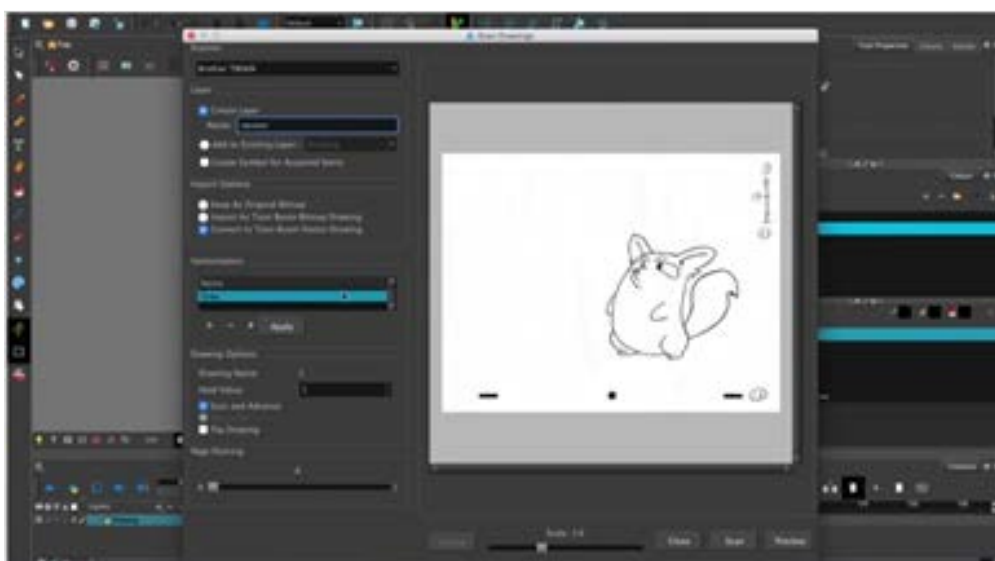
Scan Drawings

Scanner

Layer
Create Layer
Name:
Add to Existing Layer
Create Symbol for Acquired Items

Import Options
Keep As Original Bitmap
Import As Toon Boom Bitmap Drawing
Convert to Toon Boom Vector Drawing

Vectorization
Name
Apply

Drawing Options
Drawing Name
Hold Values
Scan and Advance
Flip Drawing

Page Marking

Scale: 1:4

Close
Scan
Preview

Tool Properties